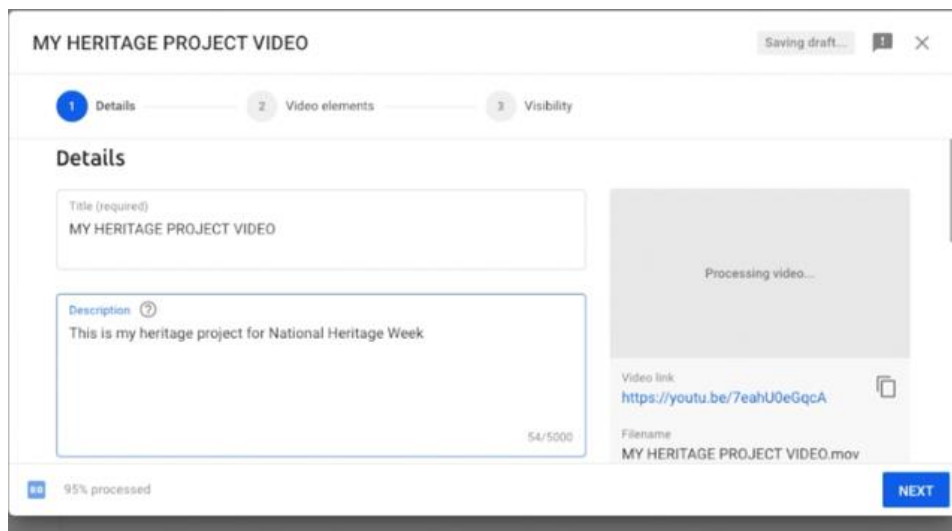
MY HERITAGE PROJECT VIDEO

Saving draft...

1 Details

2 Video elements

3 Visibility

Details

Title (required)
MY HERITAGE PROJECT VIDEO

Description ?
This is my heritage project for National Heritage Week

54/5000

Processing video...

Video link
https://youtu.be/7eahU0eGqcA

Filename
MY HERITAGE PROJECT VIDEO.mov

95% processed

NEXT